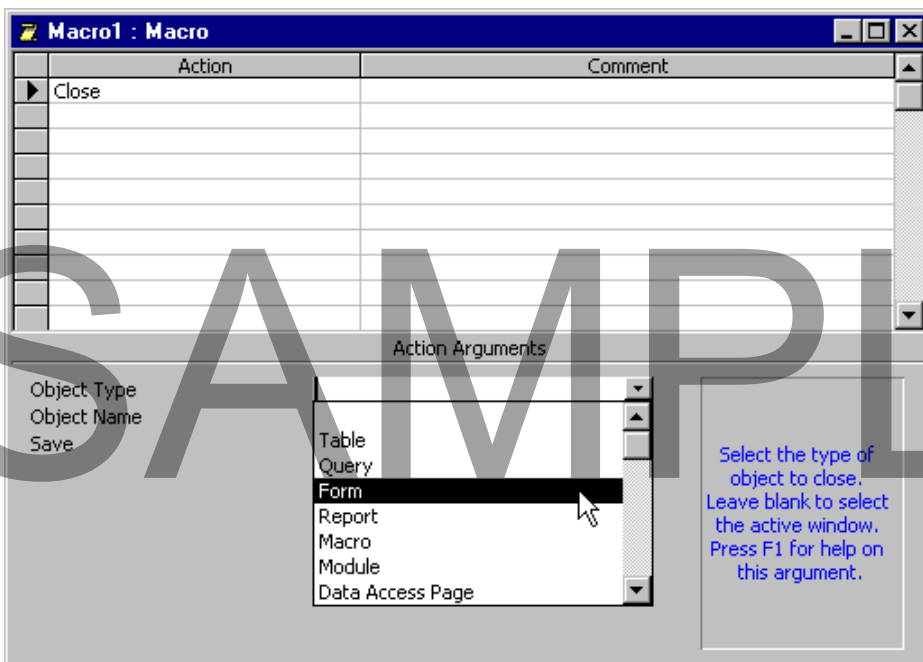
Macro1 : Macro

| Action | Comment |
|---|---|
| Close | |

Action Arguments

Object Type
Object Name
Save

Table
Query
Form
Report
Macro
Module
Data Access Page

Select the type of object to close. Leave blank to select the active window. Press F1 for help on this argument.

SAMPL